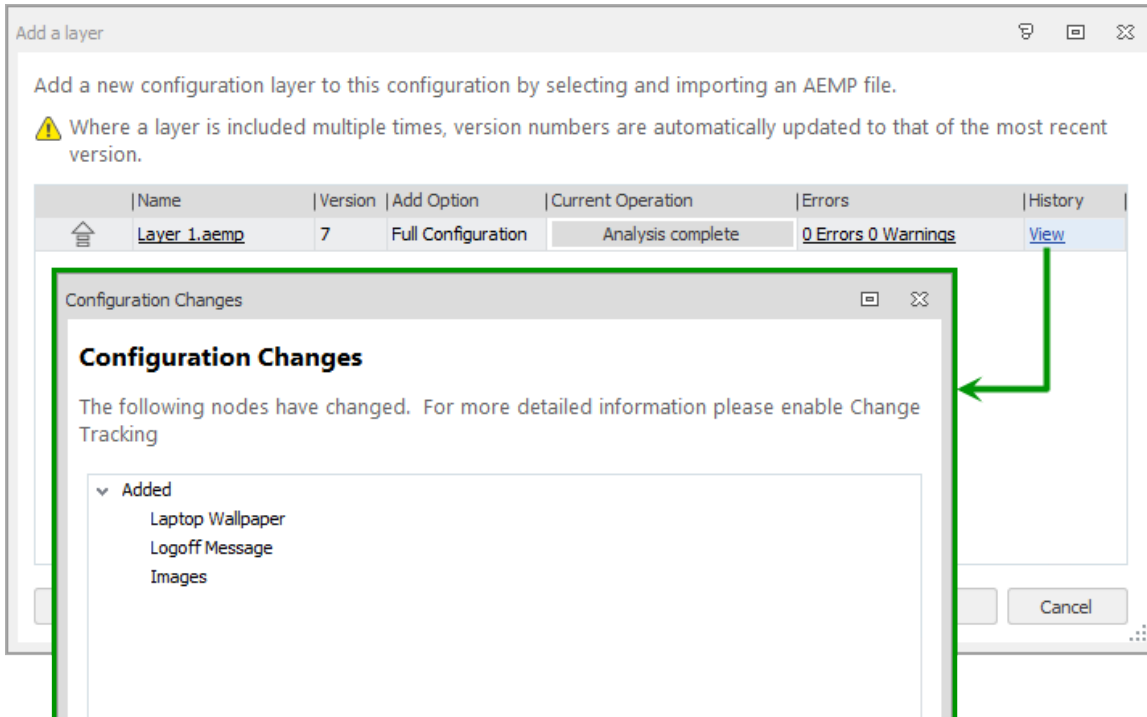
Add a layer

Add a new configuration layer to this configuration by selecting and importing an AEMP file.

Where a layer is included multiple times, version numbers are automatically updated to that of the most recent version.

| | Name | Version | Add Option | Current Operation | Errors | History |
|---|---|---|---|---|---|---|
| | Layer 1.aemp | 7 | Full Configuration | Analysis complete | 0 Errors 0 Warnings | View |

Configuration Changes

Configuration Changes

The following nodes have changed. For more detailed information please enable Change Tracking

Added
Laptop Wallpaper
Logoff Message
Images

Cancel